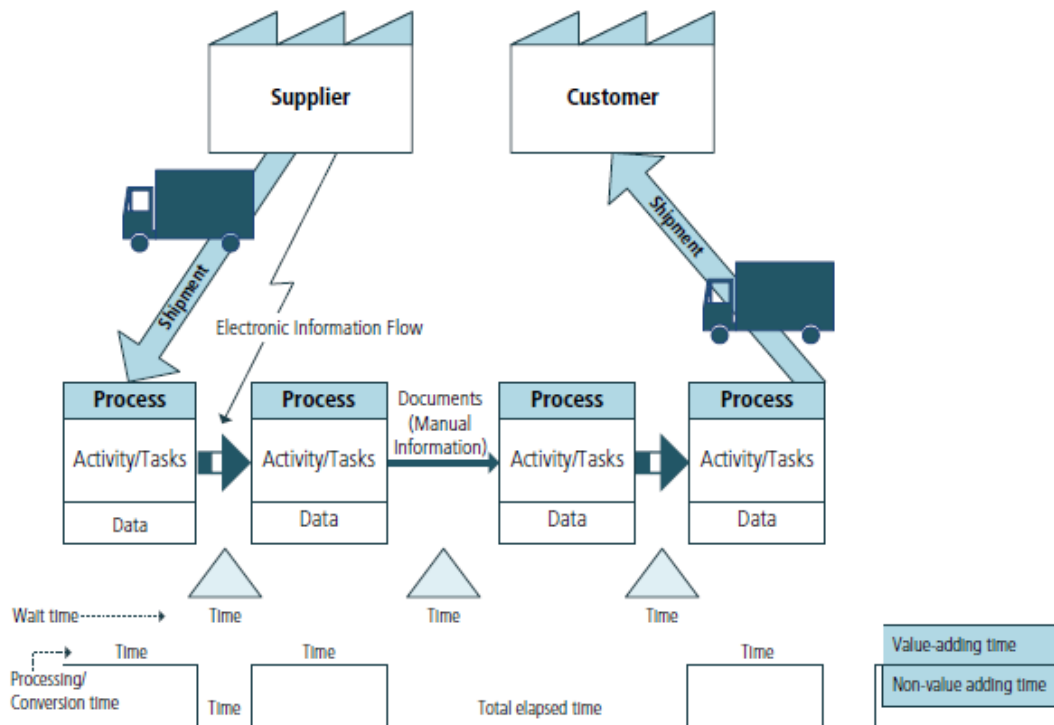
Supplier

Customer

Shipment

Shipment

Electronic Information Flow

Process
Activity/Tasks
Data

Process
Activity/Tasks
Data

Documents (Manual Information)

Process
Activity/Tasks
Data

Process
Activity/Tasks
Data

Wait time

Time

Time

Time

Time

Time

Time

Processing/ Conversion time

Time

Total elapsed time

Value-adding time

Non-value adding time